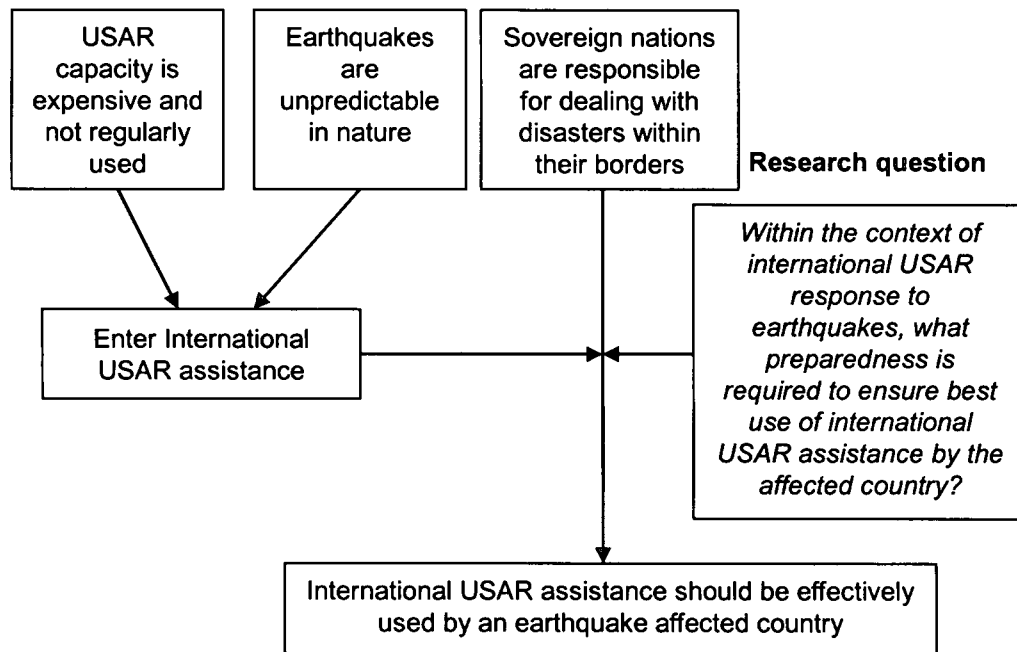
USAR capacity is expensive and not regularly used

Earthquakes are unpredictable in nature

Sovereign nations are responsible for dealing with disasters within their borders

Research question

Within the context of international USAR response to earthquakes, what preparedness is required to ensure best use of international USAR assistance by the affected country?

Enter International USAR assistance

International USAR assistance should be effectively used by an earthquake affected country